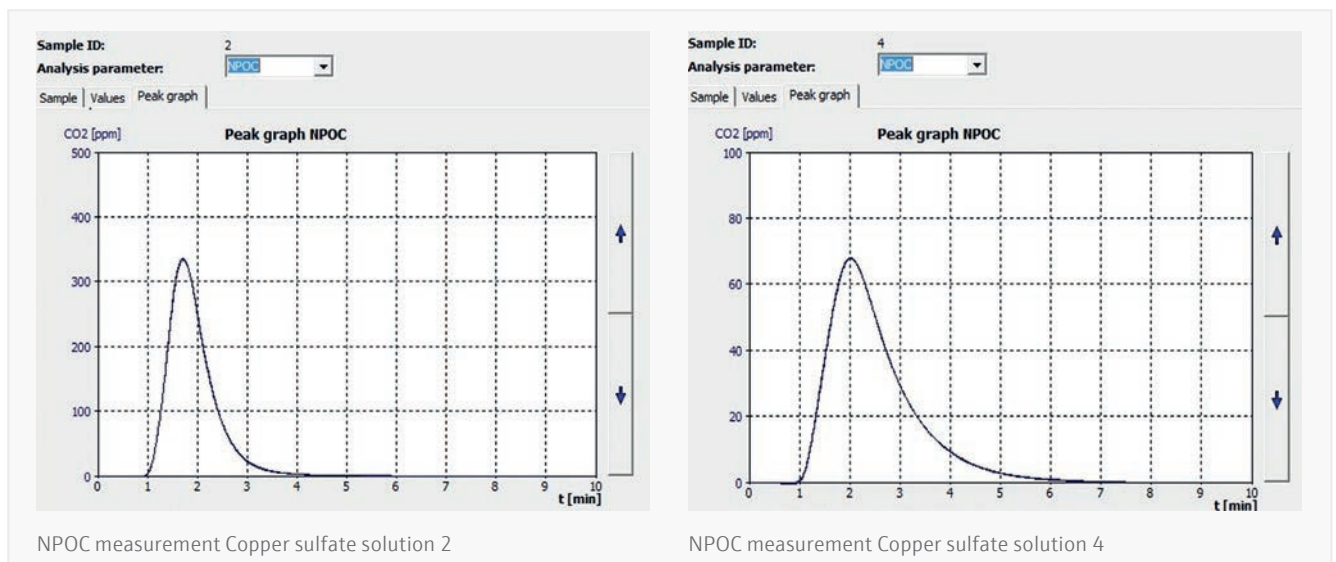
Sample ID: 2
Analysis parameter: NPOC
Sample | Values | Peak graph
CO2 [ppm]
Peak graph NPOC
500
400
300
200
100
0
0 1 2 3 4 5 6 7 8 9 10
t [min]

NPOC measurement Copper sulfate solution 2

Sample ID: 4
Analysis parameter: NPOC
Sample | Values | Peak graph
CO2 [ppm]
Peak graph NPOC
100
80
60
40
20
0
0 1 2 3 4 5 6 7 8 9 10
t [min]

NPOC measurement Copper sulfate solution 4